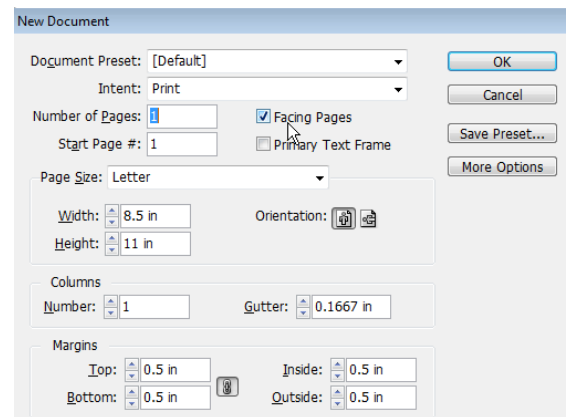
New Document

Document Preset: [Default]

Intent: Print

Number of Pages: 1

Start Page #: 1

Facing Pages

Primary Text Frame

Page Size: Letter

Width: 8.5 in

Height: 11 in

Orientation:

Columns

Number: 1

Gutter: 0.1667 in

Margins

Top: 0.5 in

Bottom: 0.5 in

Inside: 0.5 in

Outside: 0.5 in

OK

Cancel

Save Preset...

More Options